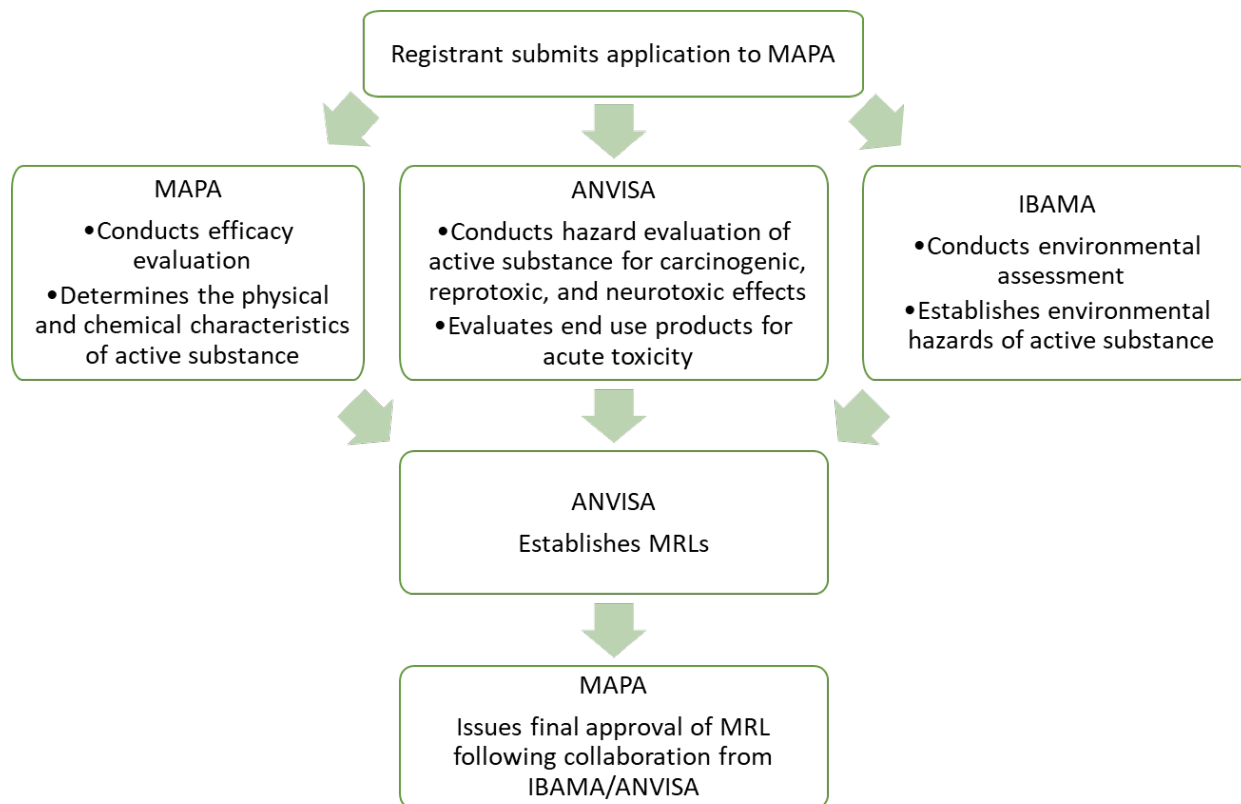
Registrant submits application to MAPA

MAPA
•Conducts efficacy evaluation
•Determines the physical and chemical characteristics of active substance

ANVISA
•Conducts hazard evaluation of active substance for carcinogenic, reprotoxic, and neurotoxic effects
•Evaluates end use products for acute toxicity

IBAMA
•Conducts environmental assessment
•Establishes environmental hazards of active substance

ANVISA
Establishes MRLs

MAPA
Issues final approval of MRL following collaboration from IBAMA/ANVISA